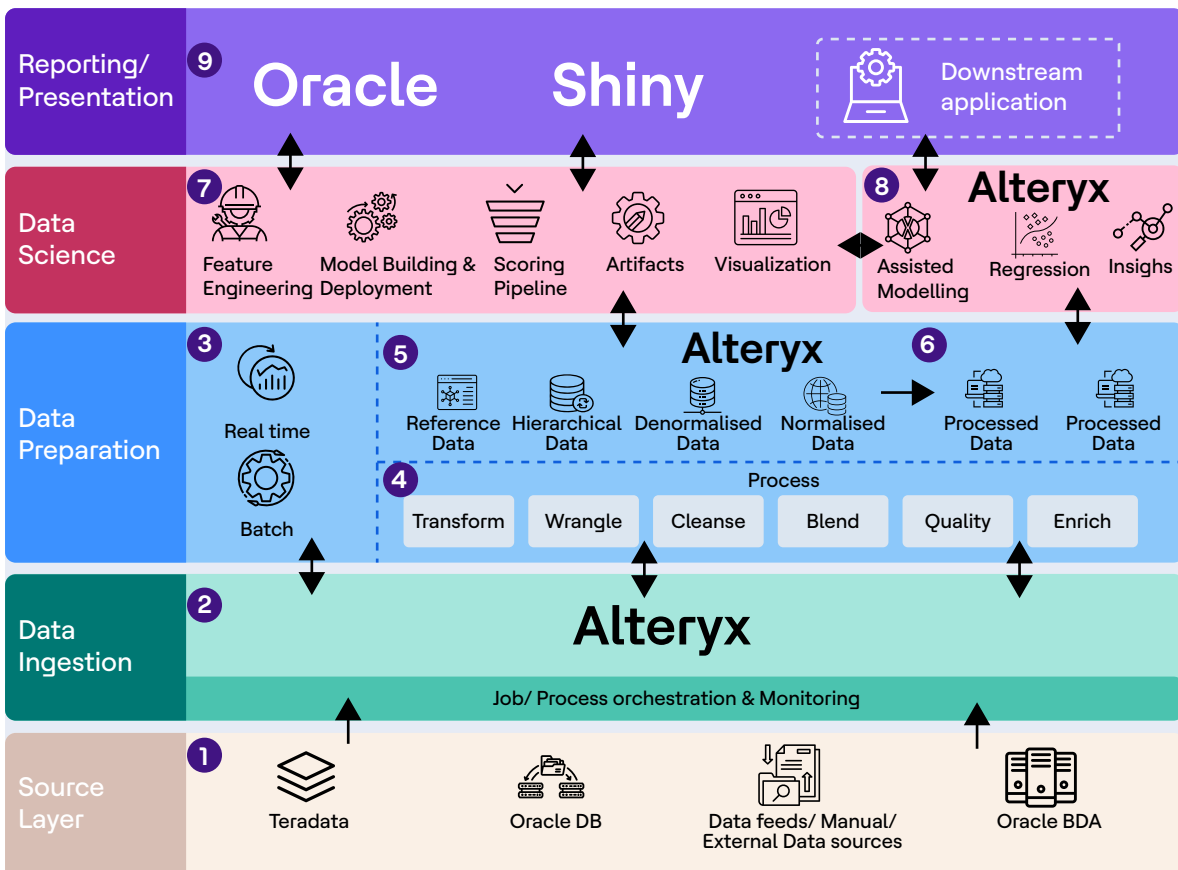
Reporting/ Presentation

9

Oracle

Shiny

Downstream application

Data Science

7

Feature Engineering

Model Building & Deployment

Scoring Pipeline

Artifacts

Visualization

8

Alteryx

Assisted Modelling

Regression

Insighs

Data Preparation

3

Real time

Batch

5

Alteryx

Reference Data

Hierarchical Data

Denormalised Data

Normalised Data

6

Processed Data

Processed Data

4

Process

Transform

Wrangle

Cleanse

Blend

Quality

Enrich

Data Ingestion

2

Alteryx

Job/ Process orchestration & Monitoring

Source Layer

1

Teradata

Oracle DB

Data feeds/ Manual/ External Data sources

Oracle BDA